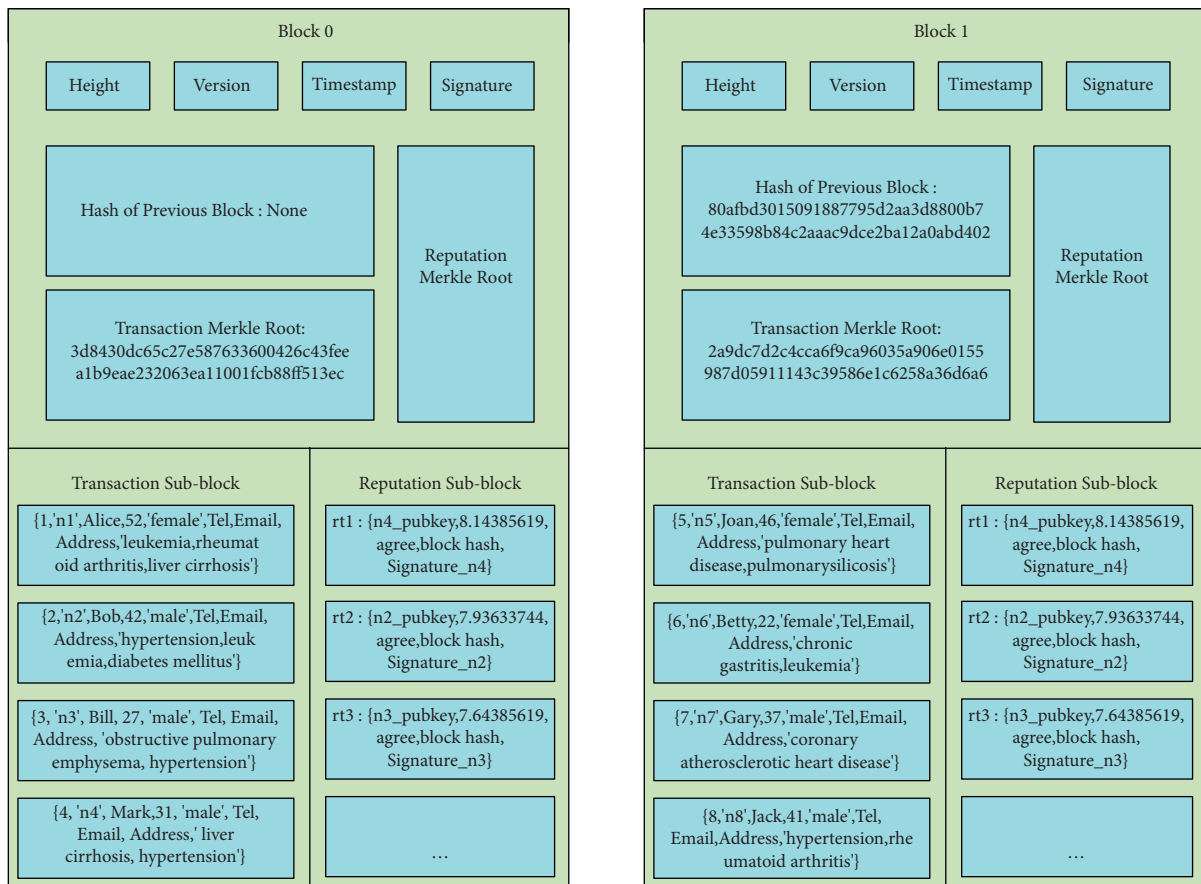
Block 0

Height

Version

Timestamp

Signature

Hash of Previous Block : None

Reputation Merkle Root

Transaction Merkle Root: 3d8430dc65c27e587633600426c43fee a1b9eae232063ea11001fcb88ff513ec

Transaction Sub-block

{1,'n1',Alice,52,'female',Tel,Email, Address,'leukemia,rheumatoid arthritis,liver cirrhosis'}

{2,'n2',Bob,42,'male',Tel,Email, Address,'hypertension,leukemia,diabetes mellitus'}

{3, 'n3', Bill, 27, 'male', Tel, Email, Address, 'obstructive pulmonary emphysema, hypertension'}

{4, 'n4', Mark,31, 'male', Tel, Email, Address,' liver cirrhosis, hypertension'}

Reputation Sub-block

rt1 : {n4_pubkey,8.14385619, agree,block hash, Signature_n4}

rt2 : {n2_pubkey,7.93633744, agree,block hash, Signature_n2}

rt3 : {n3_pubkey,7.64385619, agree,block hash, Signature_n3}

...

Block 1

Height

Version

Timestamp

Signature

Hash of Previous Block : 80afbd3015091887795d2aa3d8800b7 4e33598b84c2aaac9dce2ba12a0abd402

Reputation Merkle Root

Transaction Merkle Root: 2a9dc7d2c4cca6f9ca96035a906e0155 987d05911143c39586e1c6258a36d6a6

Transaction Sub-block

{5,'n5',Joan,46,'female',Tel,Email, Address,'pulmonary heart disease,pulmonarysilicosis'}

{6,'n6',Betty,22,'female',Tel,Email, Address,'chronic gastritis,leukemia'}

{7,'n7',Gary,37,'male',Tel,Email, Address,'coronary atherosclerotic heart disease'}

{8,'n8',Jack,41,'male',Tel, Email,Address,'hypertension,rheumatoid arthritis'}

Reputation Sub-block

rt1 : {n4_pubkey,8.14385619, agree,block hash, Signature_n4}

rt2 : {n2_pubkey,7.93633744, agree,block hash, Signature_n2}

rt3 : {n3_pubkey,7.64385619, agree,block hash, Signature_n3}

...